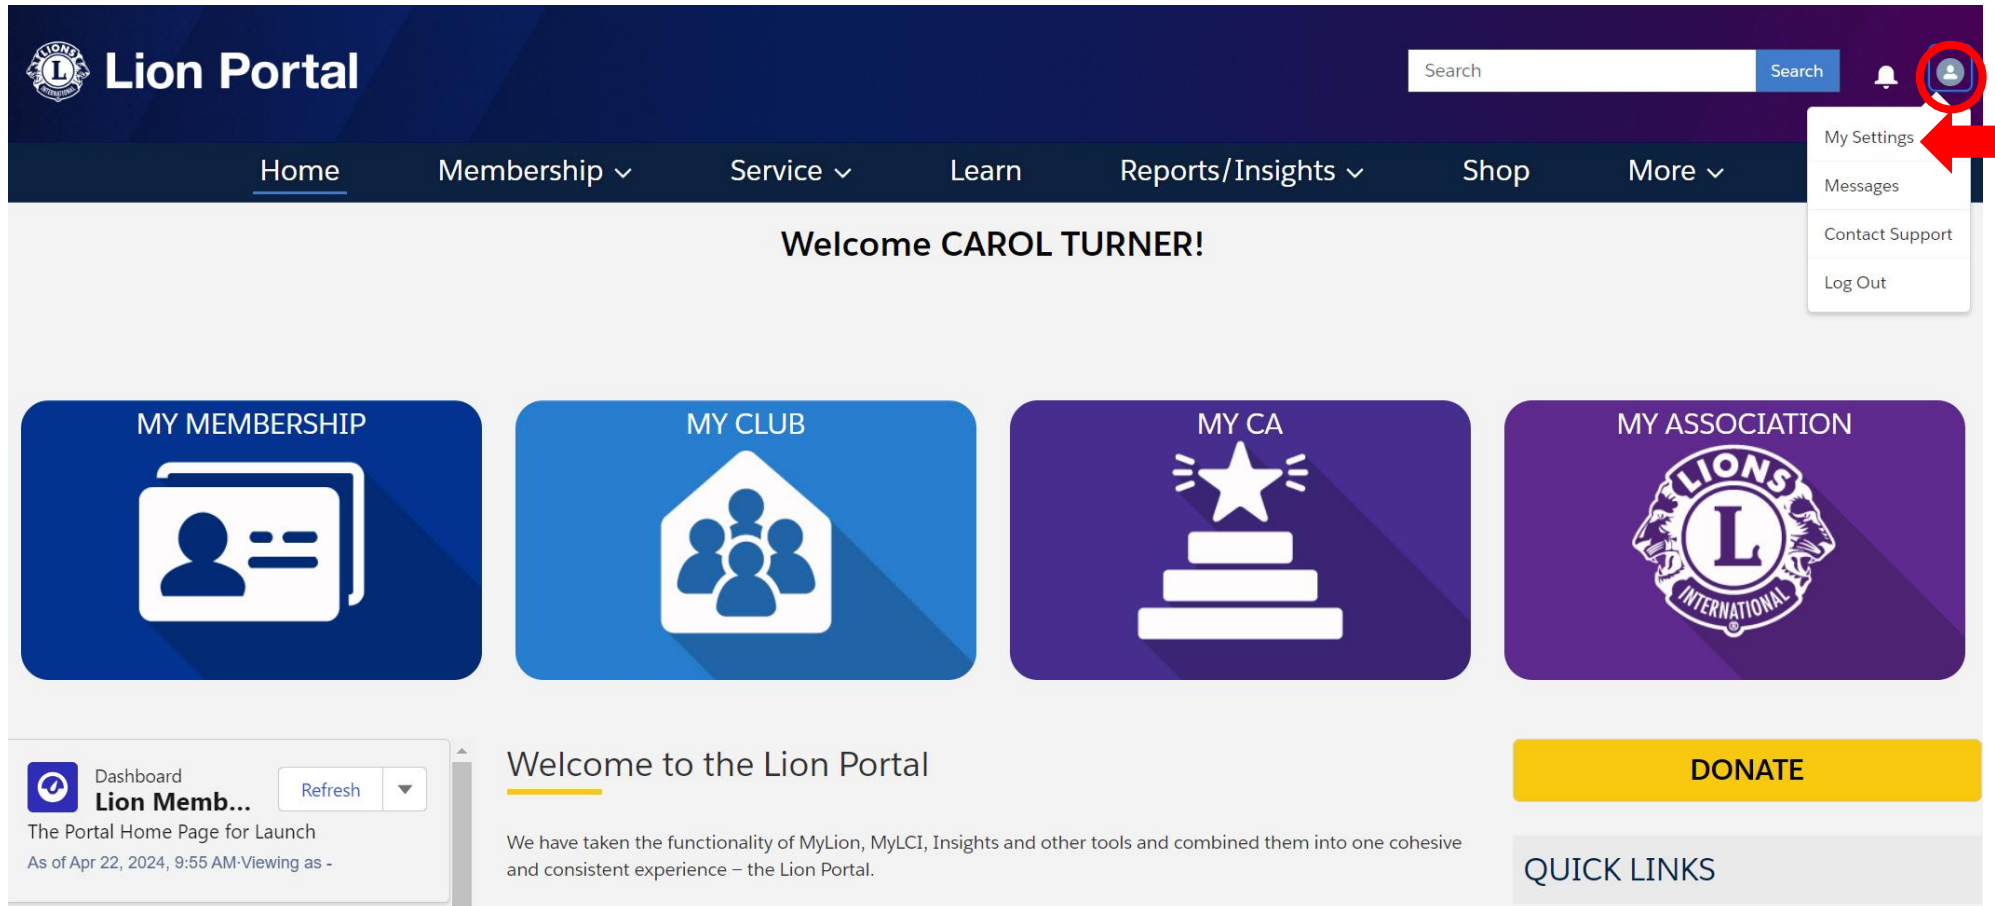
Lion Portal

Search Search

My Settings
Messages
Contact Support
Log Out

Home Membership Service Learn Reports/Insights Shop More

Welcome CAROL TURNER!

MY MEMBERSHIP

MY CLUB

MY CA

MY ASSOCIATION

LIONS L INTERNATIONAL

Dashboard
Lion Memb...
Refresh
The Portal Home Page for Launch
As of Apr 22, 2024, 9:55 AM·Viewing as -

Welcome to the Lion Portal

We have taken the functionality of MyLion, MyLCI, Insights and other tools and combined them into one cohesive and consistent experience – the Lion Portal.

DONATE

QUICK LINKS